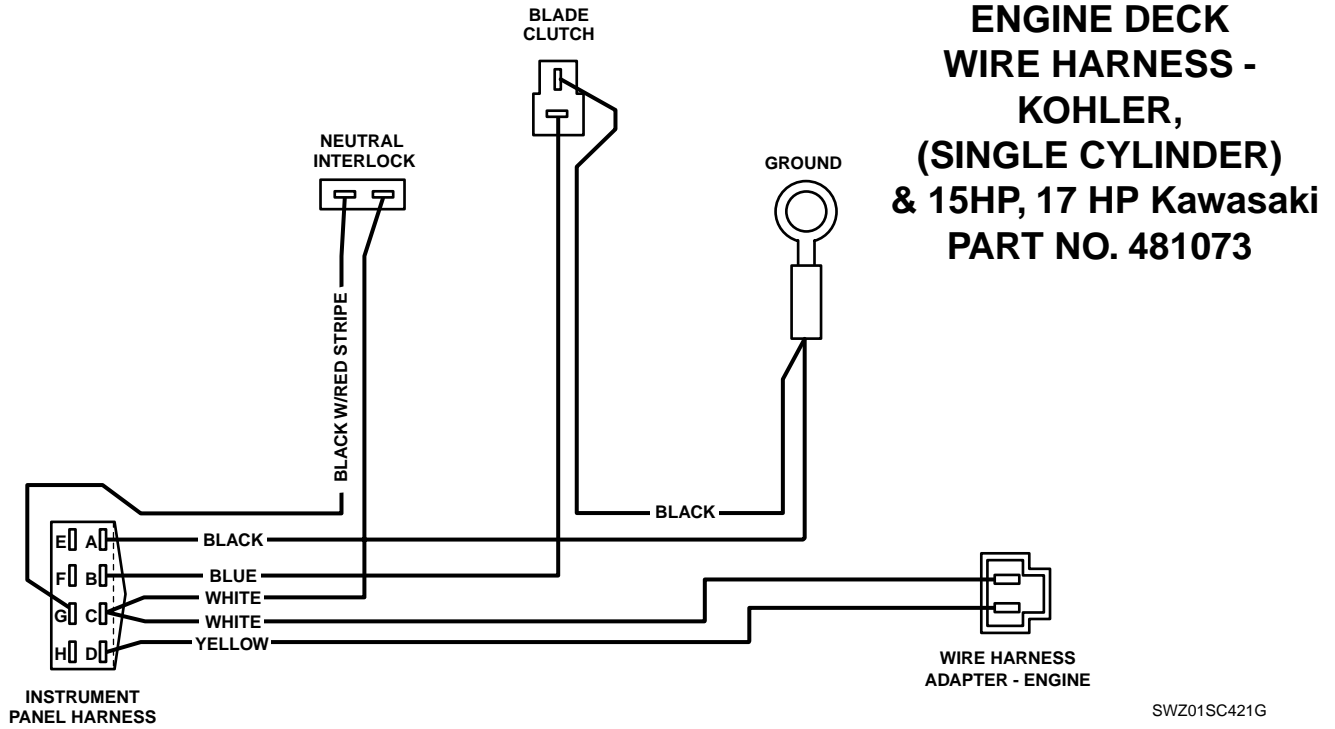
ENGINE DECK
WIRE HARNESS -
KOHLER,
(SINGLE CYLINDER)
& 15HP, 17 HP Kawasaki
PART NO. 481073

BLADE CLUTCH

NEUTRAL INTERLOCK

GROUND

BLACK W/RED STRIPE

BLACK

E A
F B
G C
H D

BLACK
BLUE
WHITE
WHITE
YELLOW

INSTRUMENT PANEL HARNESS

WIRE HARNESS ADAPTER - ENGINE

SWZ01SC421G